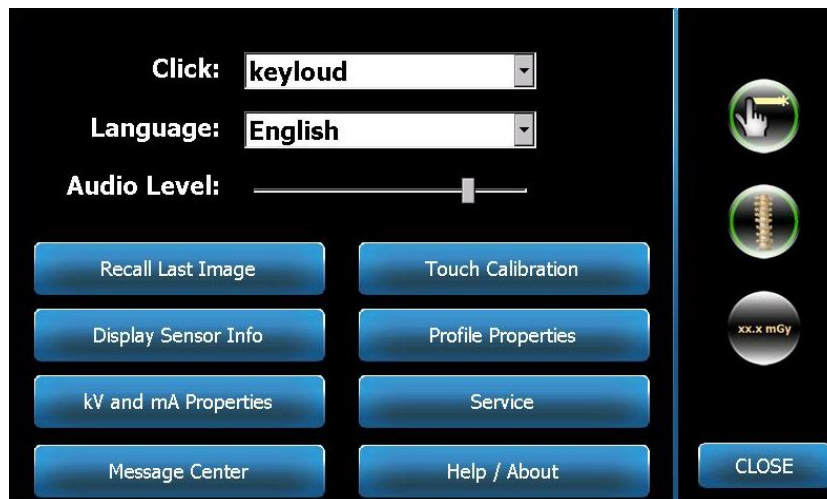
Click: keyloud

Language: English

Audio Level:

Recall Last Image

Touch Calibration

Display Sensor Info

Profile Properties

kV and mA Properties

Service

Message Center

Help / About

xx.x mGy

CLOSE